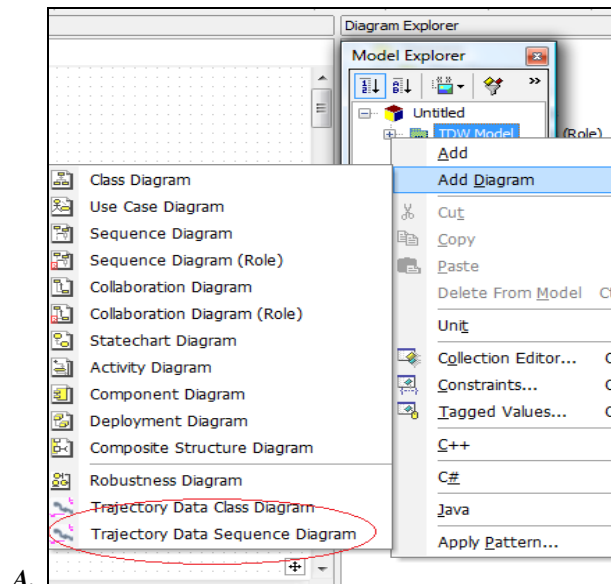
Diagram Explorer

Model Explorer

Untitled

TDW Model

(Role)

Add

Add Diagram

Cut

Copy

Paste

Delete From Model

Unit

Collection Editor...

Constraints...

Tagged Values...

C++

C#

Java

Apply Pattern...

Class Diagram

Use Case Diagram

Sequence Diagram

Sequence Diagram (Role)

Collaboration Diagram

Collaboration Diagram (Role)

Statechart Diagram

Activity Diagram

Component Diagram

Deployment Diagram

Composite Structure Diagram

Robustness Diagram

Trajectory Data Class Diagram

Trajectory Data Sequence Diagram

A.